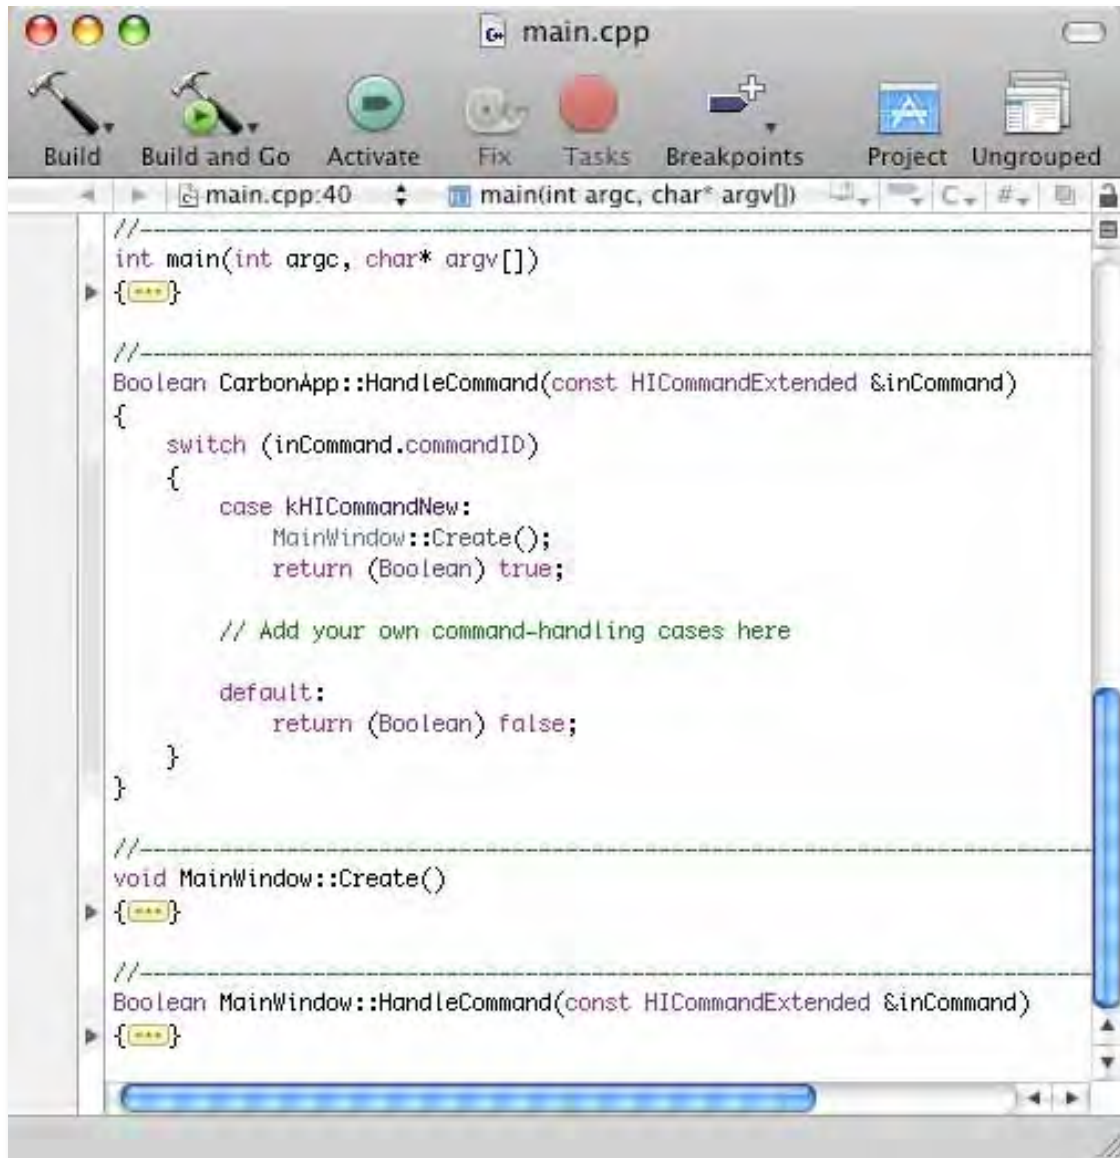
main.cpp

Build Build and Go Activate Fix Tasks Breakpoints Project Ungrouped

main.cpp:40 main(int argc, char* argv[]) C #

//------------------------------------------------------------------------
int main(int argc, char* argv[])
{...}

//------------------------------------------------------------------------
Boolean CarbonApp::HandleCommand(const HICommandExtended &inCommand)
{
    switch (inCommand.commandID)
    {
        case kHICommandNew:
            MainWindow::Create();
            return (Boolean) true;

        // Add your own command-handling cases here

        default:
            return (Boolean) false;
    }
}

//------------------------------------------------------------------------
void MainWindow::Create()
{...}

//------------------------------------------------------------------------
Boolean MainWindow::HandleCommand(const HICommandExtended &inCommand)
{...}